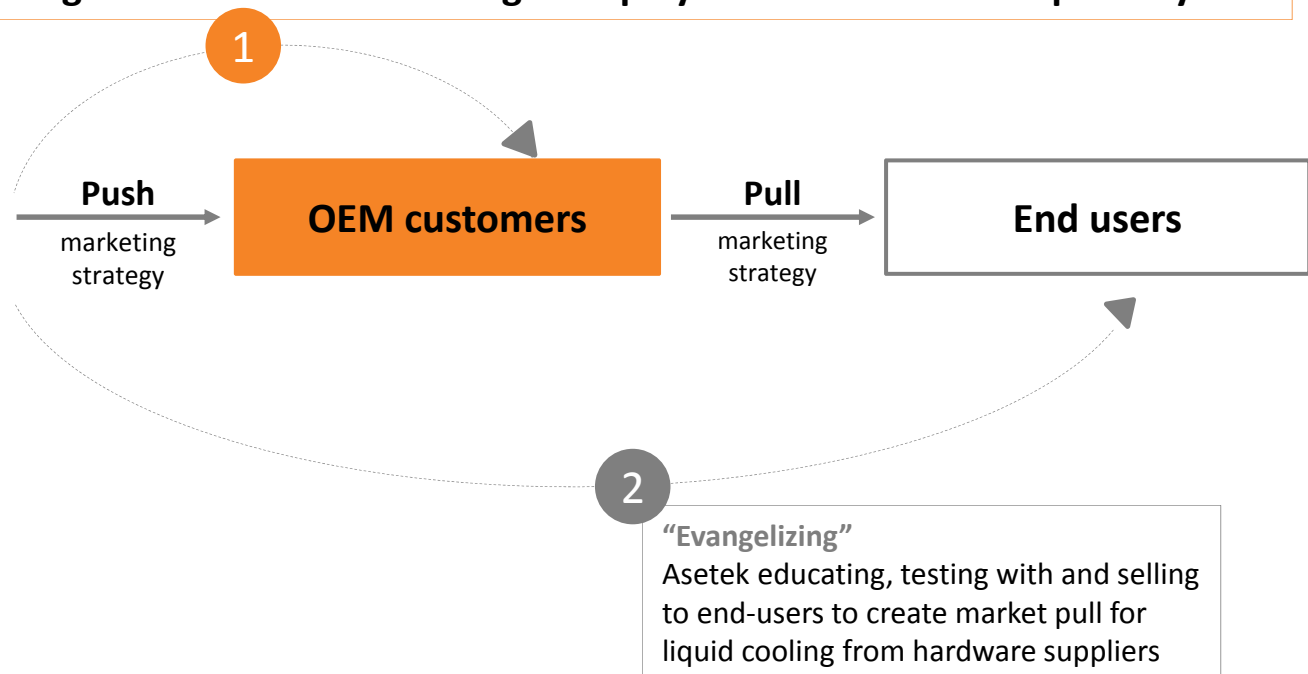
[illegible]

1

Push
marketing strategy

OEM customers

Pull
marketing strategy

End users

2

“Evangelizing”
Asetek educating, testing with and selling to end-users to create market pull for liquid cooling from hardware suppliers